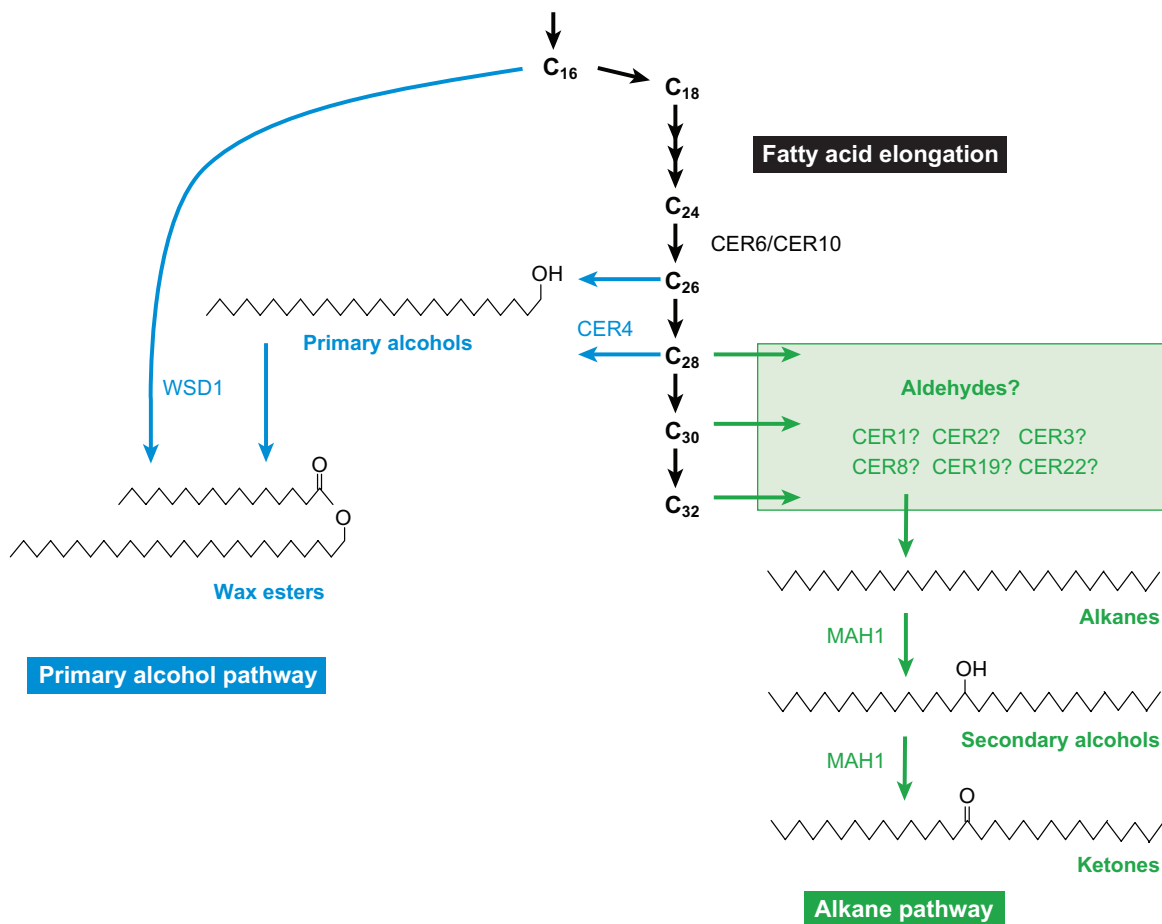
$C_{16}$
$C_{18}$
Fatty acid elongation
$C_{24}$
CER6/CER10
OH
$C_{26}$
Primary alcohols
CER4
$C_{28}$
WSD1
Aldehydes?
$C_{30}$
CER1? CER2? CER3?
CER8? CER19? CER22?
O
$C_{32}$
O
Wax esters
Alkanes
MAH1
OH
Primary alcohol pathway
Secondary alcohols
MAH1
O
Ketones
Alkane pathway